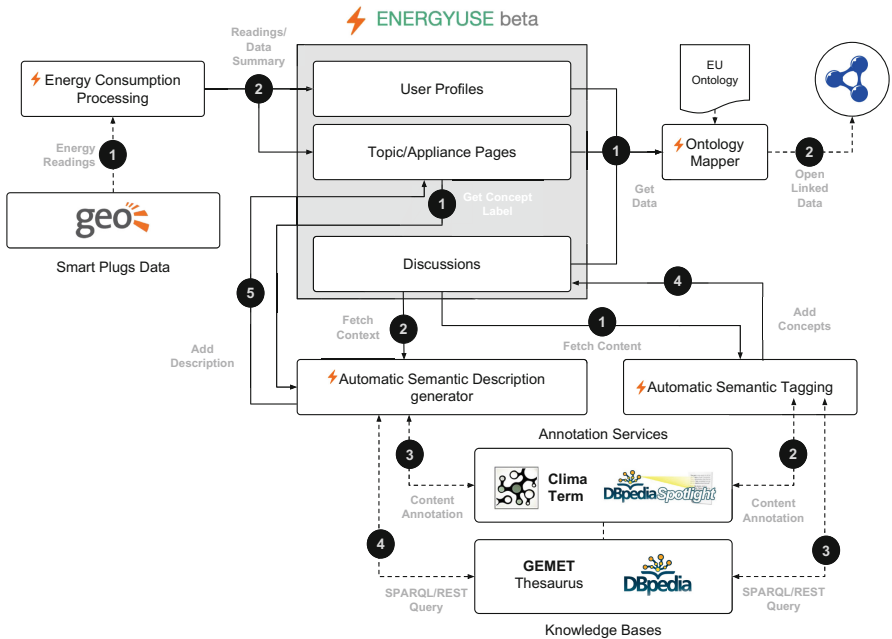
ENERGYUSE beta

Readings/ Data Summary

Energy Consumption Processing

2

User Profiles

Topic/Appliance Pages

1

Ontology Mapper

EU Ontology

2

Open Linked Data

Energy Readings

1

geo

Smart Plugs Data

Get Data

1

Get Concept Label

Discussions

4

5

Add Concepts

Fetch Context

2

1

Fetch Content

Add Description

Automatic Semantic Description generator

Automatic Semantic Tagging

Annotation Services

3

Clima Term

DBpedia Spotlight

2

Content Annotation

Content Annotation

4

GEMET Thesaurus

DBpedia

3

SPARQL/REST Query

SPARQL/REST Query

Knowledge Bases